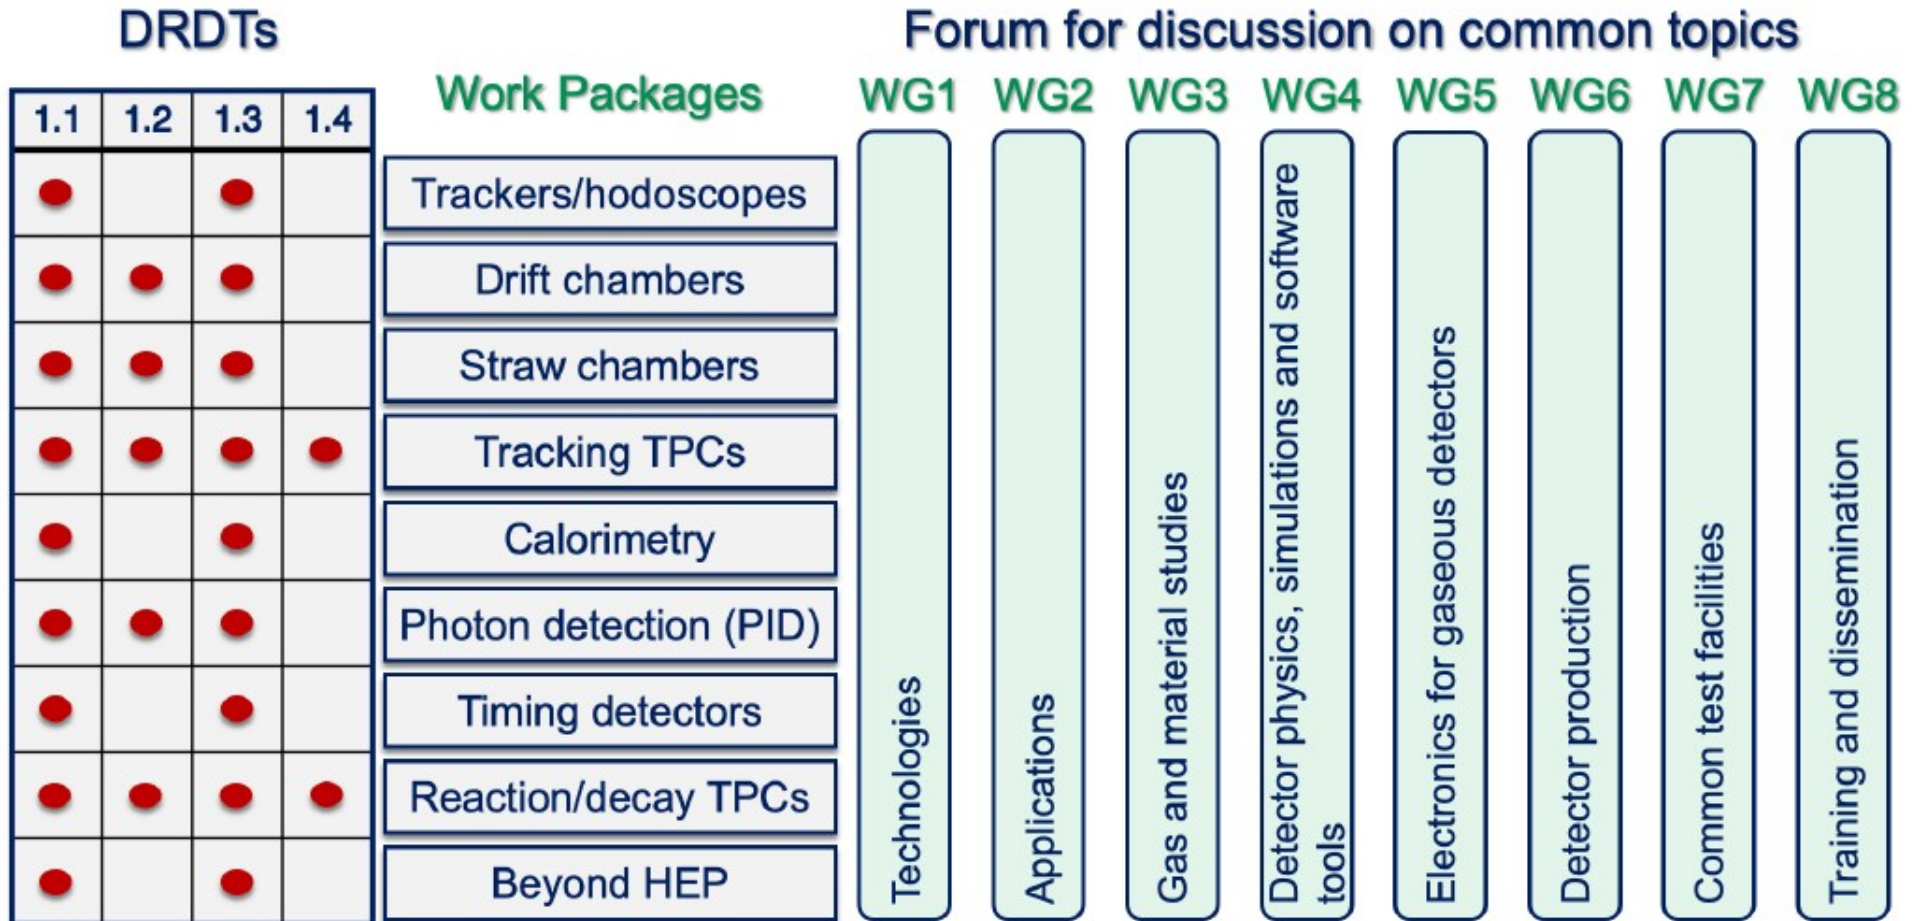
DRDTs

| 1.1 | 1.2 | 1.3 | 1.4 |
|---|---|---|---|
| ● | | ● | |
| ● | ● | ● | |
| ● | ● | ● | |
| ● | ● | ● | ● |
| ● | | ● | |
| ● | ● | ● | |
| ● | | ● | |
| ● | ● | ● | ● |
| ● | | ● | |

Work Packages

Trackers/hodoscopes

Drift chambers

Straw chambers

Tracking TPCs

Calorimetry

Photon detection (PID)

Timing detectors

Reaction/decay TPCs

Beyond HEP

Forum for discussion on common topics

WG1 Technologies

WG2 Applications

WG3 Gas and material studies

WG4 Detector physics, simulations and software tools

WG5 Electronics for gaseous detectors

WG6 Detector production

WG7 Common test facilities

WG8 Training and dissemination